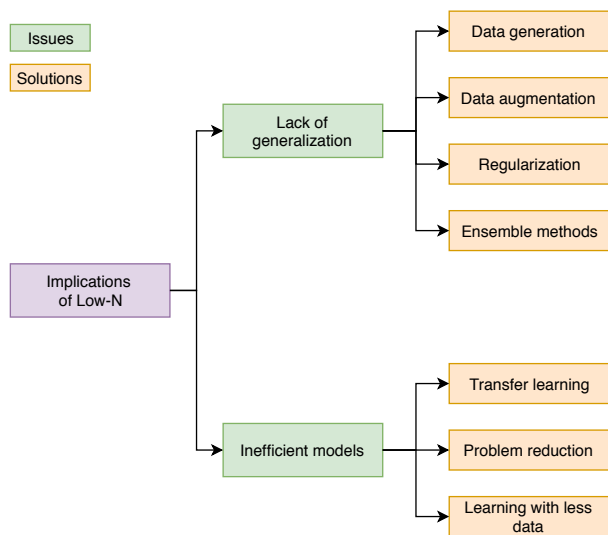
Issues

Solutions

Implications of Low-N

Lack of generalization

Data generation

Data augmentation

Regularization

Ensemble methods

Inefficient models

Transfer learning

Problem reduction

Learning with less data